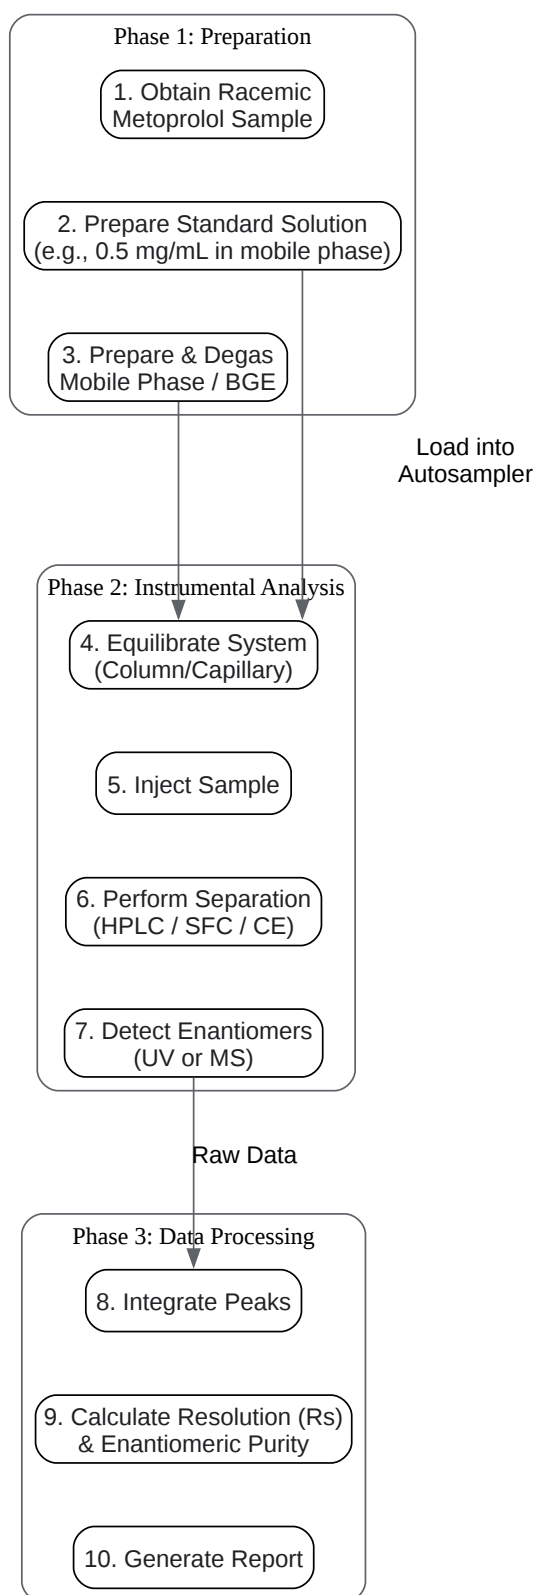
Phase 1: Preparation

1. Obtain Racemic Metoprolol Sample

2. Prepare Standard Solution (e.g., 0.5 mg/mL in mobile phase)

3. Prepare & Degas Mobile Phase / BGE

Load into Autosampler

Phase 2: Instrumental Analysis

4. Equilibrate System (Column/Capillary)

5. Inject Sample

6. Perform Separation (HPLC / SFC / CE)

7. Detect Enantiomers (UV or MS)

Raw Data

Phase 3: Data Processing

8. Integrate Peaks

9. Calculate Resolution (Rs) & Enantiomeric Purity

10. Generate Report